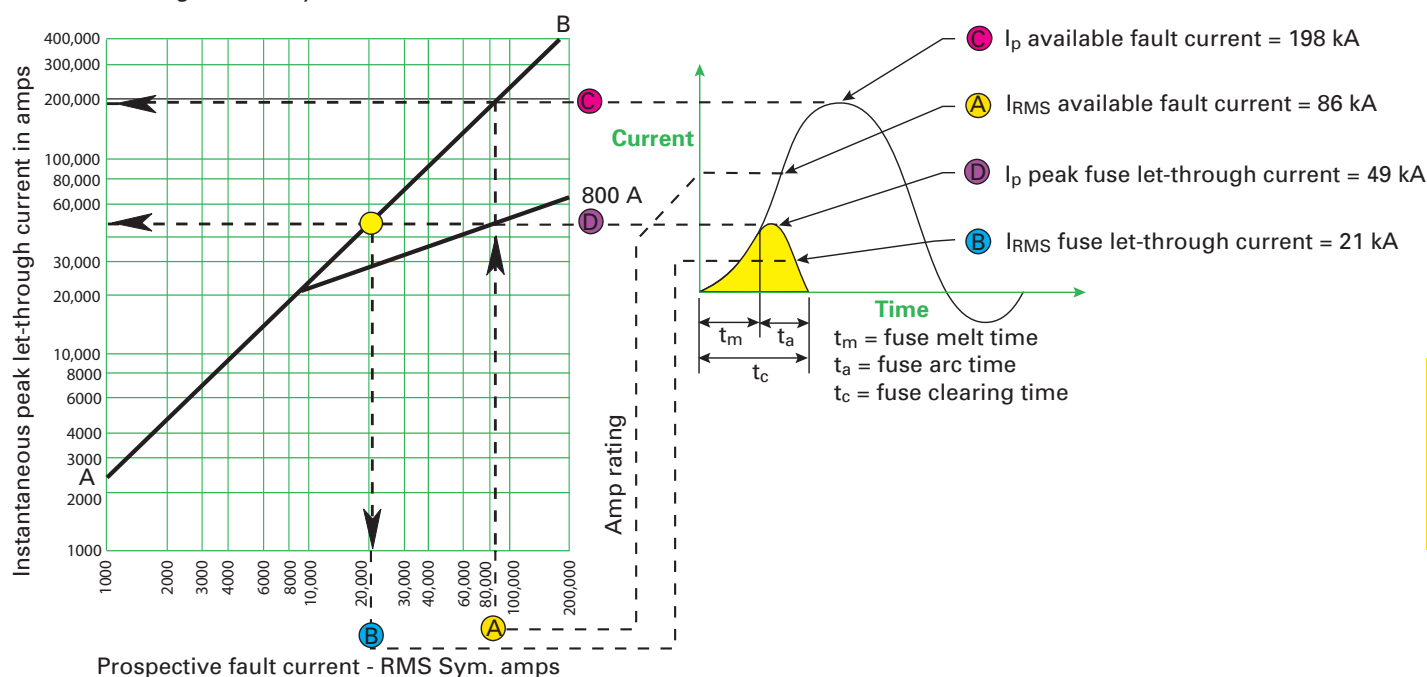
Instantaneous peak let-through current in amps

400,000
300,000
200,000
100,000
80,000
60,000
30,000
20,000
10,000
8000
6000
4000
3000
2000
1000

B
A
C
D
800 A

1000
2000
3000
4000
6000
8000
10,000
20,000
30,000
40,000
60,000
80,000
100,000
200,000

B
A
Amp rating

Prospective fault current - RMS Sym. amps

Current
Time

C $I_p$ available fault current = 198 kA
A $I_{RMS}$ available fault current = 86 kA
D $I_p$ peak fuse let-through current = 49 kA
B $I_{RMS}$ fuse let-through current = 21 kA

$t_m$
$t_a$
$t_c$
$t_m$ = fuse melt time
$t_a$ = fuse arc time
$t_c$ = fuse clearing time